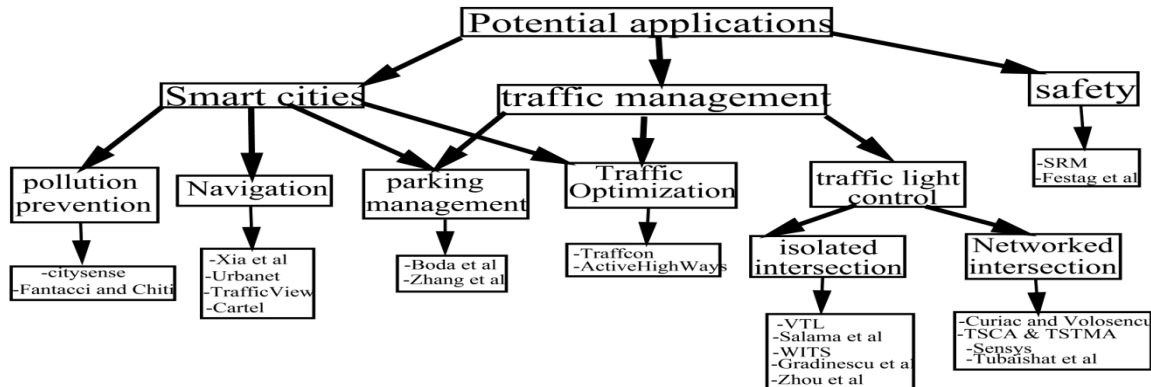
Potential applications

Smart cities

traffic management

safety

pollution prevention

-citysense
-Fantacci and Chiti

Navigation

-Xia et al
-Urbanet
-TrafficView
-Cartel

parking management

-Boda et al
-Zhang et al

Traffic Optimization

-Traffcon
-ActiveHighWays

traffic light control

isolated intersection

-VTL
-Salama et al
-WITS
-Gradinescu et al
-Zhou et al

Networked intersection

-Curiac and Volosencu
-TSCA & TSTMA
-Sensys
-Tubaishat et al

-SRM
-Festag et al